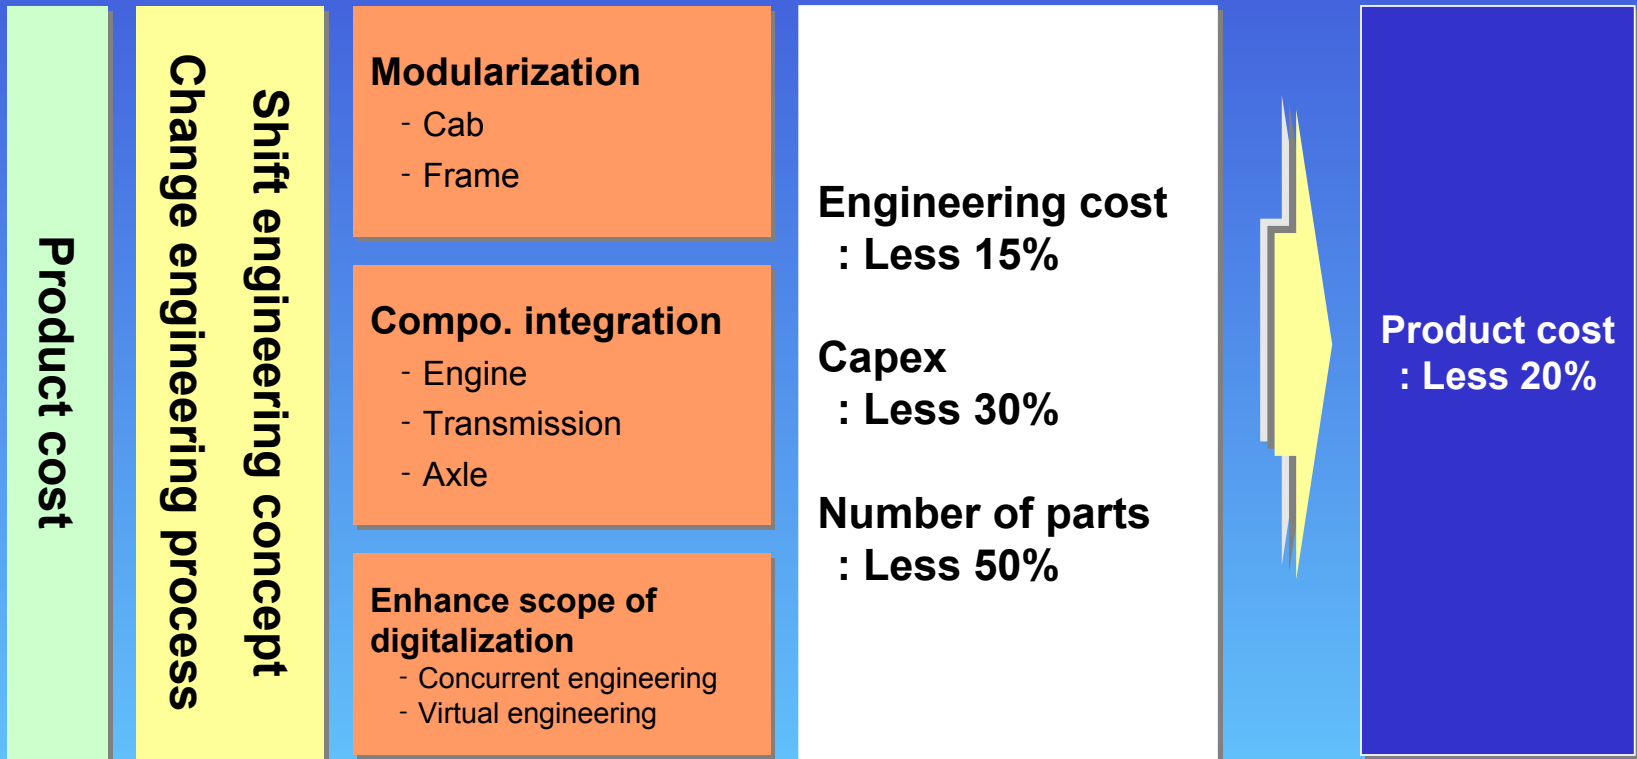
Product cost

Shift engineering concept
Change engineering process

Modularization
- Cab
- Frame

Compo. integration
- Engine
- Transmission
- Axle

Enhance scope of digitalization
- Concurrent engineering
- Virtual engineering

Engineering cost
: Less 15%

Capex
: Less 30%

Number of parts
: Less 50%

Product cost
: Less 20%